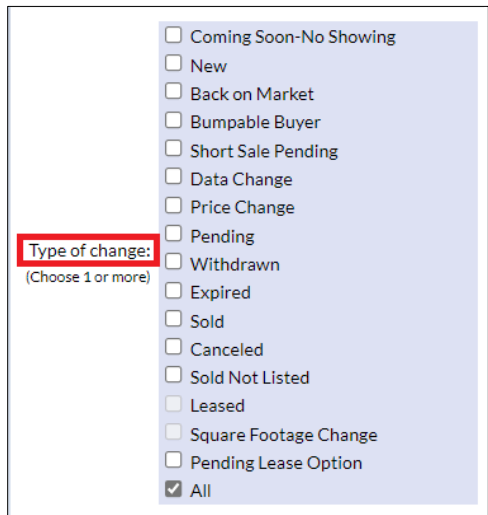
Type of change:
(Choose 1 or more)

Coming Soon-No Showing
New
Back on Market
Bumpable Buyer
Short Sale Pending
Data Change
Price Change
Pending
Withdrawn
Expired
Sold
Canceled
Sold Not Listed
Leased
Square Footage Change
Pending Lease Option
All